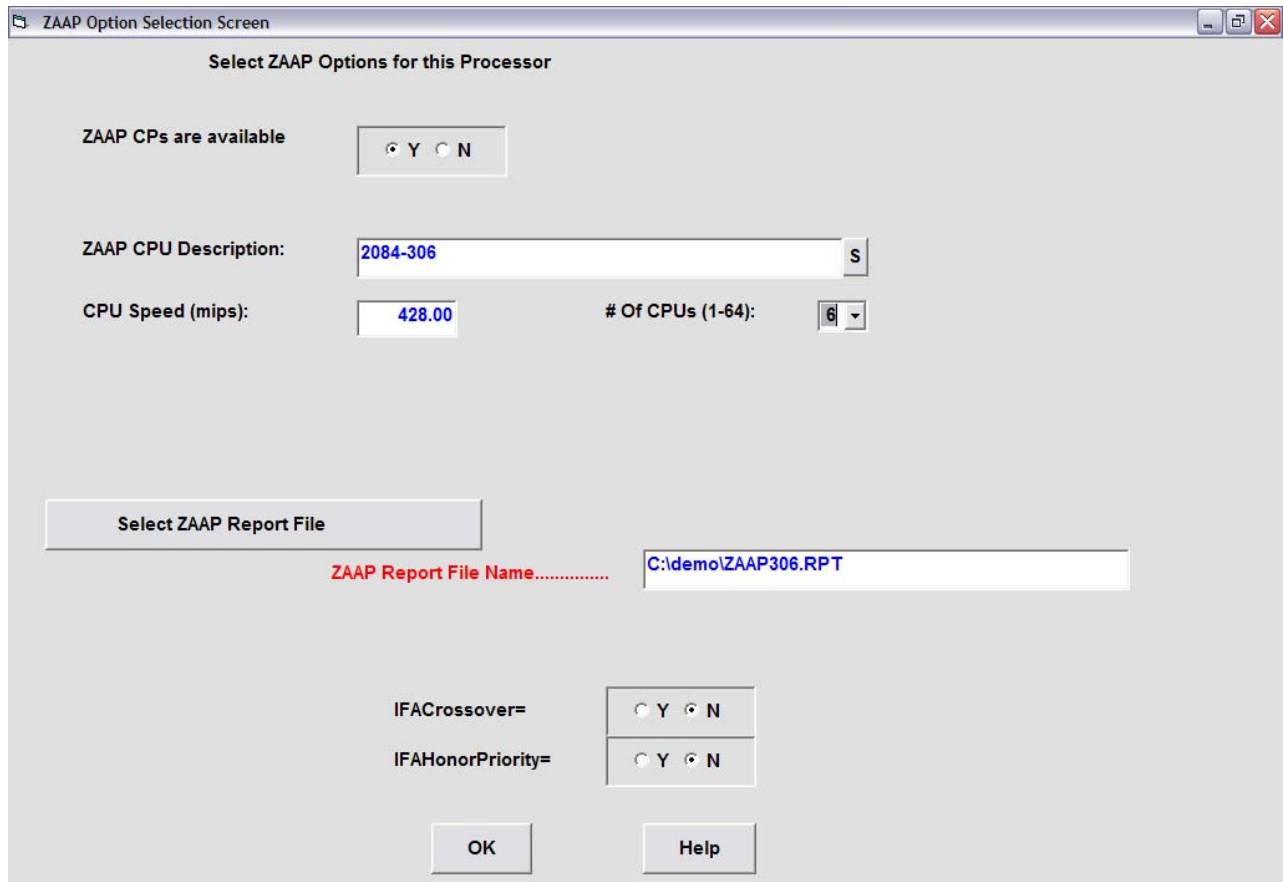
ZAAP Option Selection Screen

Select ZAAP Options for this Processor

ZAAP CPs are available

Y N

ZAAP CPU Description:

2084-306

S

CPU Speed (mips):

428.00

# Of CPUs (1-64):

6

Select ZAAP Report File

ZAAP Report File Name..............

C:\demo\ZAAP306.RPT

IFACrossover=

Y N

IFAHonorPriority=

Y N

OK

Help